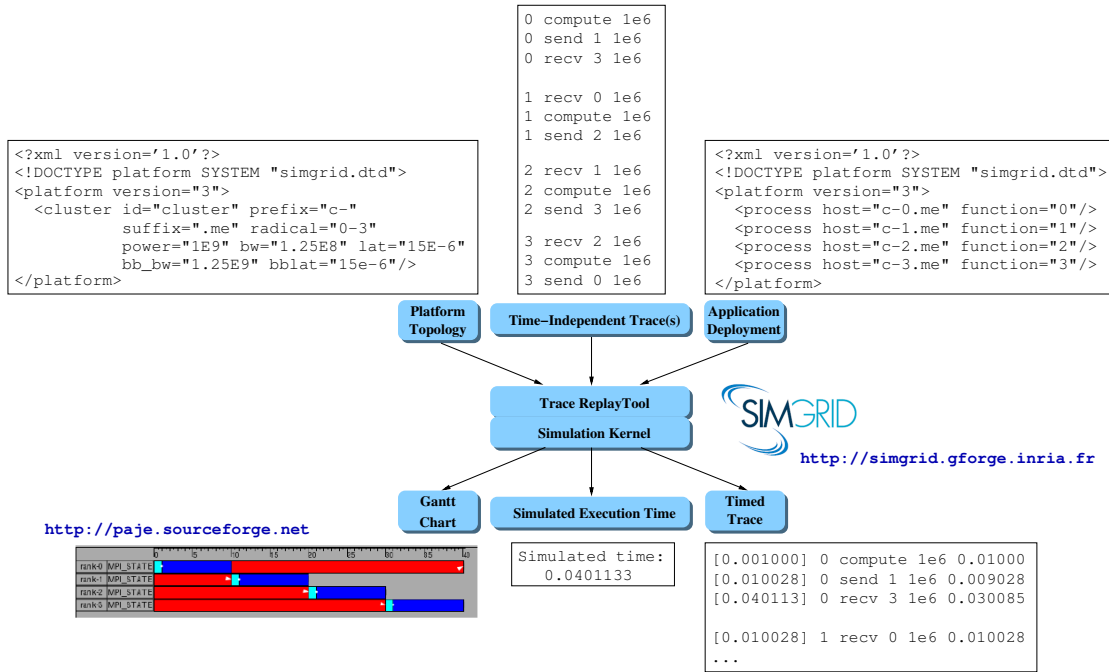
0 compute 1e6
0 send 1 1e6
0 recv 3 1e6

1 recv 0 1e6
1 compute 1e6
1 send 2 1e6

2 recv 1 1e6
2 compute 1e6
2 send 3 1e6

3 recv 2 1e6
3 compute 1e6
3 send 0 1e6

<?xml version='1.0'?>
<!DOCTYPE platform SYSTEM "simgrid.dtd">
<platform version="3">
<cluster id="cluster" prefix="c-"
suffix=".me" radical="0-3"
power="1E9" bw="1.25E8" lat="15E-6"
bb_bw="1.25E9" bblat="15e-6"/>
</platform>

<?xml version='1.0'?>
<!DOCTYPE platform SYSTEM "simgrid.dtd">
<platform version="3">
<process host="c-0.me" function="0"/>
<process host="c-1.me" function="1"/>
<process host="c-2.me" function="2"/>
<process host="c-3.me" function="3"/>
</platform>

Platform Topology

Time−Independent Trace(s)

Application Deployment

Trace ReplayTool

Simulation Kernel

SIMGRID

http://simgrid.gforge.inria.fr

Gantt Chart

Simulated Execution Time

Timed Trace

http://paje.sourceforge.net

0 5 10 15 20 25 30 35 40
rank-0 MPI_STATE
rank-1 MPI_STATE
rank-2 MPI_STATE
rank-3 MPI_STATE

Simulated time:
0.0401133

[0.001000] 0 compute 1e6 0.01000
[0.010028] 0 send 1 1e6 0.009028
[0.040113] 0 recv 3 1e6 0.030085

[0.010028] 1 recv 0 1e6 0.010028
...